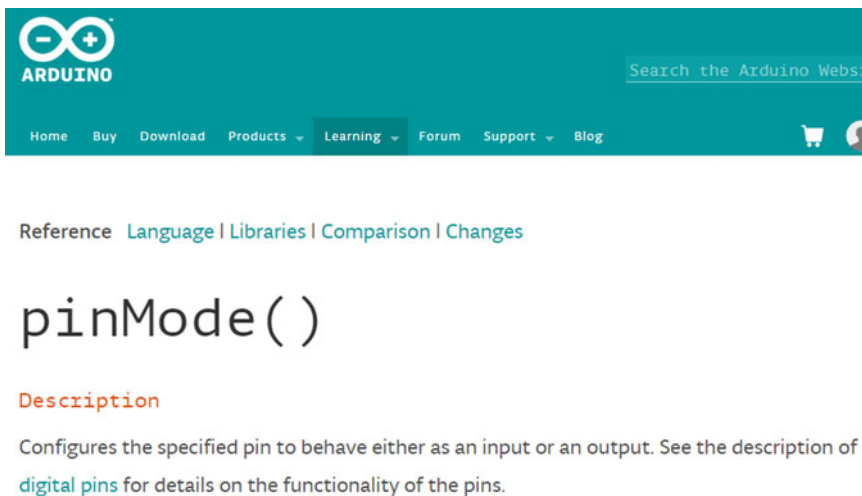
ARDUINO

Search the Arduino Websi

Home Buy Download Products Learning Forum Support Blog

Reference Language | Libraries | Comparison | Changes

pinMode()

Description

Configures the specified pin to behave either as an input or an output. See the description of digital pins for details on the functionality of the pins.